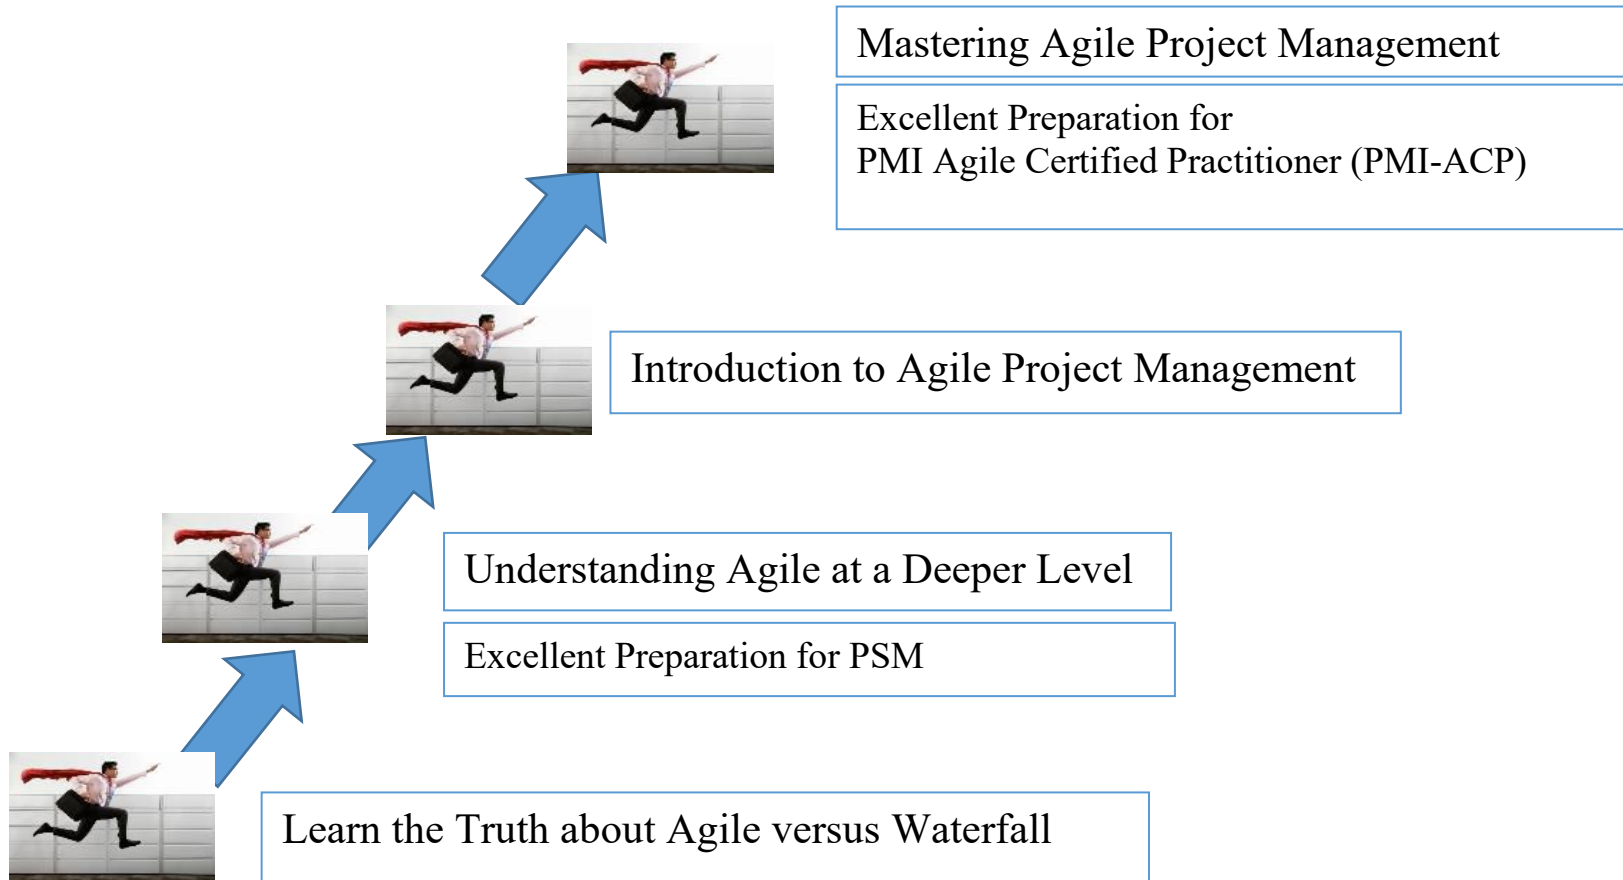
Mastering Agile Project Management

Excellent Preparation for
PMI Agile Certified Practitioner (PMI-ACP)

Introduction to Agile Project Management

Understanding Agile at a Deeper Level

Excellent Preparation for PSM

Learn the Truth about Agile versus Waterfall